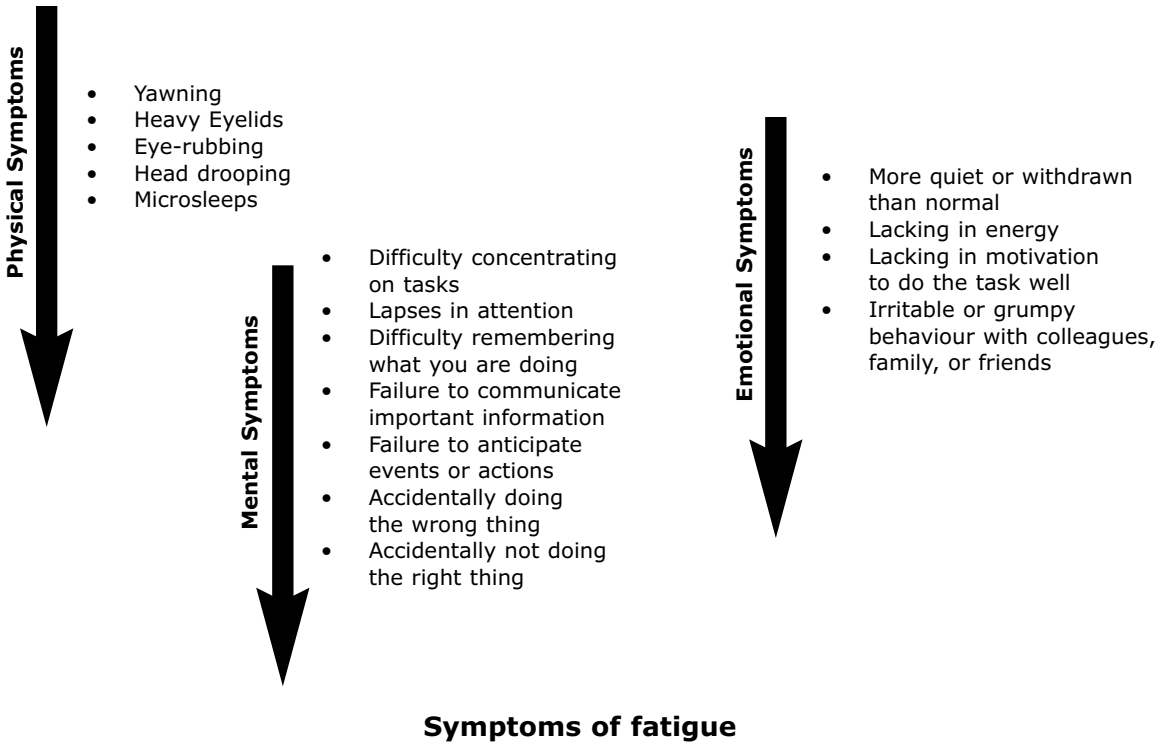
Physical Symptoms

- Yawning
- Heavy Eyelids
- Eye-rubbing
- Head drooping
- Microsleeps

Mental Symptoms

- Difficulty concentrating on tasks
- Lapses in attention
- Difficulty remembering what you are doing
- Failure to communicate important information
- Failure to anticipate events or actions
- Accidentally doing the wrong thing
- Accidentally not doing the right thing

Emotional Symptoms

- More quiet or withdrawn than normal
- Lacking in energy
- Lacking in motivation to do the task well
- Irritable or grumpy behaviour with colleagues, family, or friends

Symptoms of fatigue